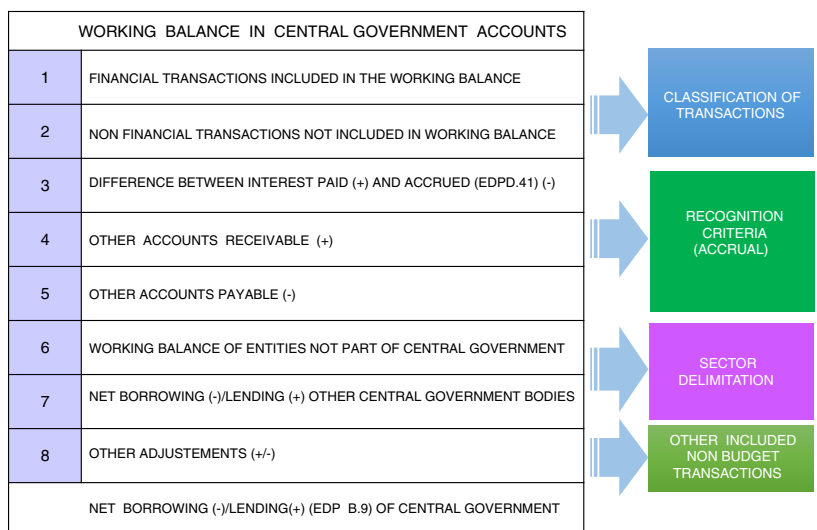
| WORKING BALANCE IN CENTRAL GOVERNMENT ACCOUNTS | |
|---|---|
| 1 | FINANCIAL TRANSACTIONS INCLUDED IN THE WORKING BALANCE |
| 2 | NON FINANCIAL TRANSACTIONS NOT INCLUDED IN WORKING BALANCE |
| 3 | DIFFERENCE BETWEEN INTEREST PAID (+) AND ACCRUED (EDPD.41) (-) |
| 4 | OTHER ACCOUNTS RECEIVABLE (+) |
| 5 | OTHER ACCOUNTS PAYABLE (-) |
| 6 | WORKING BALANCE OF ENTITIES NOT PART OF CENTRAL GOVERNMENT |
| 7 | NET BORROWING (-)/LENDING (+) OTHER CENTRAL GOVERNMENT BODIES |
| 8 | OTHER ADJUSTEMENTS (+/-) |
| | NET BORROWING (-)/LENDING(+) (EDP B.9) OF CENTRAL GOVERNMENT |

CLASSIFICATION OF TRANSACTIONS

RECOGNITION CRITERIA (ACCRUAL)

SECTOR DELIMITATION

OTHER INCLUDED NON BUDGET TRANSACTIONS